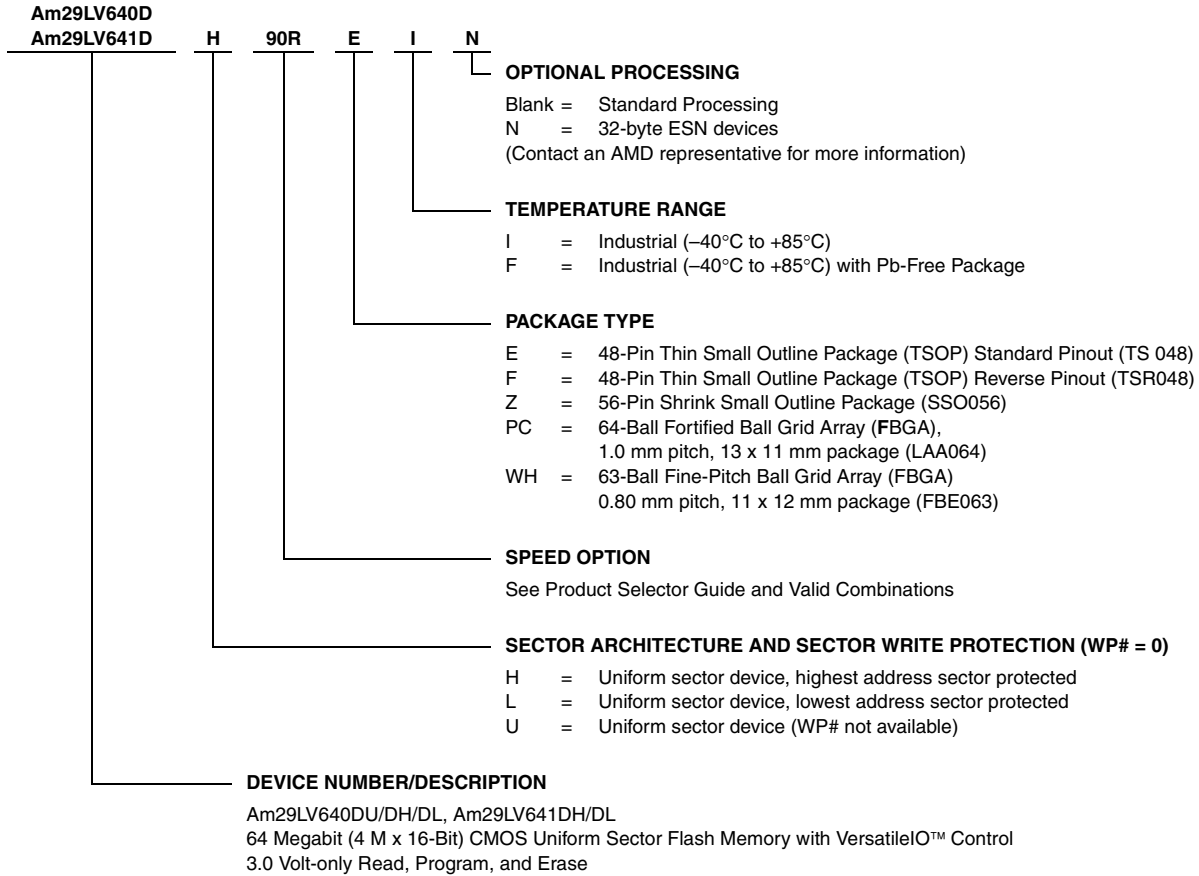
Am29LV640D
Am29LV641D H 90R E I N

OPTIONAL PROCESSING

Blank = Standard Processing
N = 32-byte ESN devices
(Contact an AMD representative for more information)

TEMPERATURE RANGE

I = Industrial (–40°C to +85°C)
F = Industrial (–40°C to +85°C) with Pb-Free Package

PACKAGE TYPE

E = 48-Pin Thin Small Outline Package (TSOP) Standard Pinout (TS 048)
F = 48-Pin Thin Small Outline Package (TSOP) Reverse Pinout (TSR048)
Z = 56-Pin Shrink Small Outline Package (SSO056)
PC = 64-Ball Fortified Ball Grid Array (FBGA), 1.0 mm pitch, 13 x 11 mm package (LAA064)
WH = 63-Ball Fine-Pitch Ball Grid Array (FBGA) 0.80 mm pitch, 11 x 12 mm package (FBE063)

SPEED OPTION

See Product Selector Guide and Valid Combinations

SECTOR ARCHITECTURE AND SECTOR WRITE PROTECTION (WP# = 0)

H = Uniform sector device, highest address sector protected
L = Uniform sector device, lowest address sector protected
U = Uniform sector device (WP# not available)

DEVICE NUMBER/DESCRIPTION

Am29LV640DU/DH/DL, Am29LV641DH/DL
64 Megabit (4 M x 16-Bit) CMOS Uniform Sector Flash Memory with VersatileIO™ Control
3.0 Volt-only Read, Program, and Erase